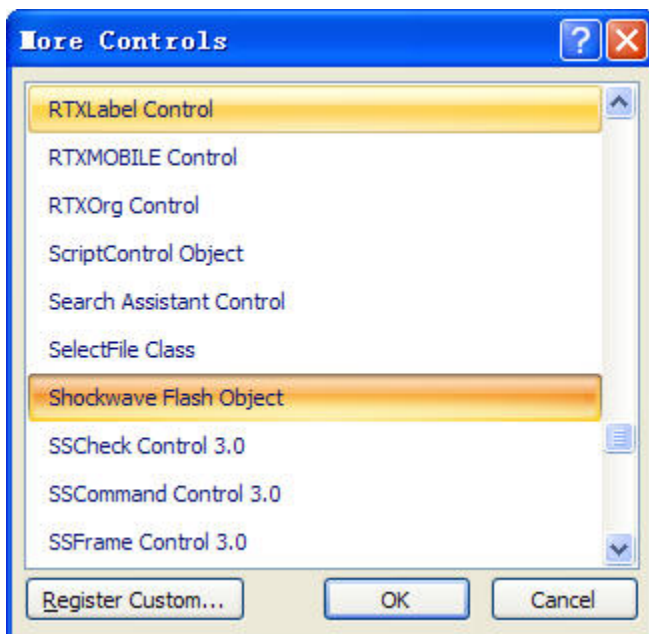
More Controls

RTXLabel Control
RTXMOBILE Control
RTXOrg Control
ScriptControl Object
Search Assistant Control
SelectFile Class
Shockwave Flash Object
SSCheck Control 3.0
SSCommand Control 3.0
SSFrame Control 3.0

Register Custom...
OK
Cancel